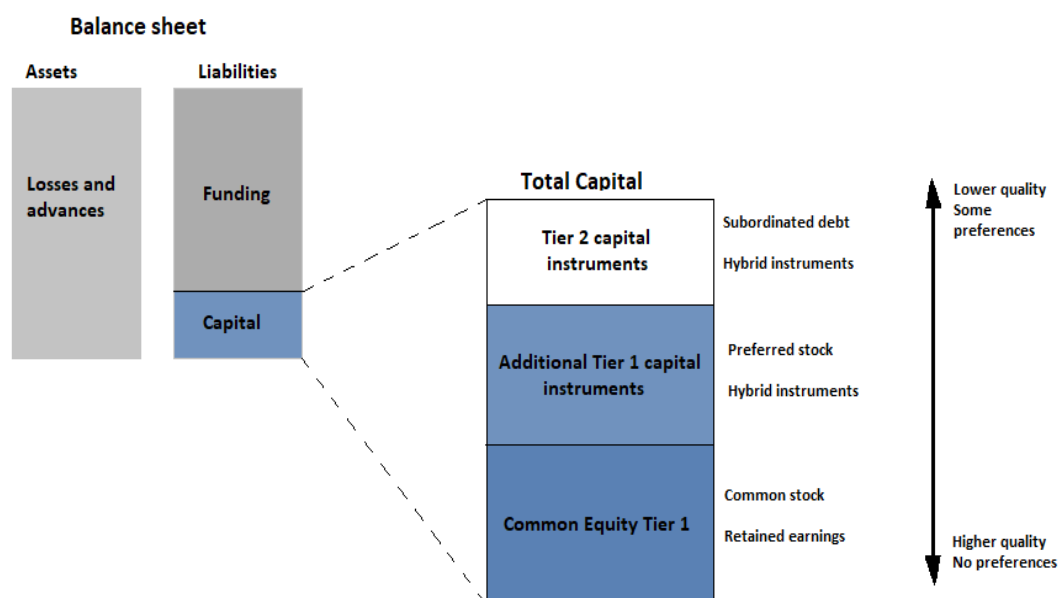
Balance sheet

Assets

Liabilities

Losses and advances

Funding

Capital

Total Capital

Tier 2 capital instruments

Subordinated debt

Hybrid instruments

Additional Tier 1 capital instruments

Preferred stock

Hybrid instruments

Common Equity Tier 1

Common stock

Retained earnings

Lower quality
Some preferences

Higher quality
No preferences